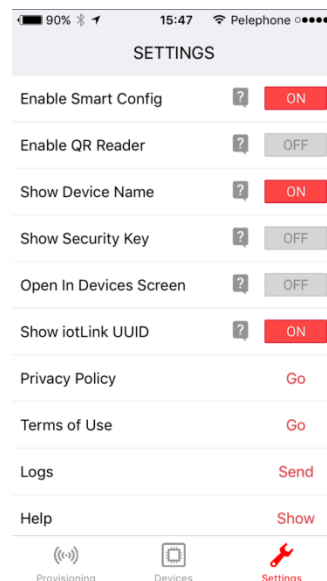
90% 15:47 Pelephone

SETTINGS

Enable Smart Config ? ON

Enable QR Reader ? OFF

Show Device Name ? ON

Show Security Key ? OFF

Open In Devices Screen ? OFF

Show iotLink UUID ? ON

Privacy Policy Go

Terms of Use Go

Logs Send

Help Show

Provisioning Devices Settings